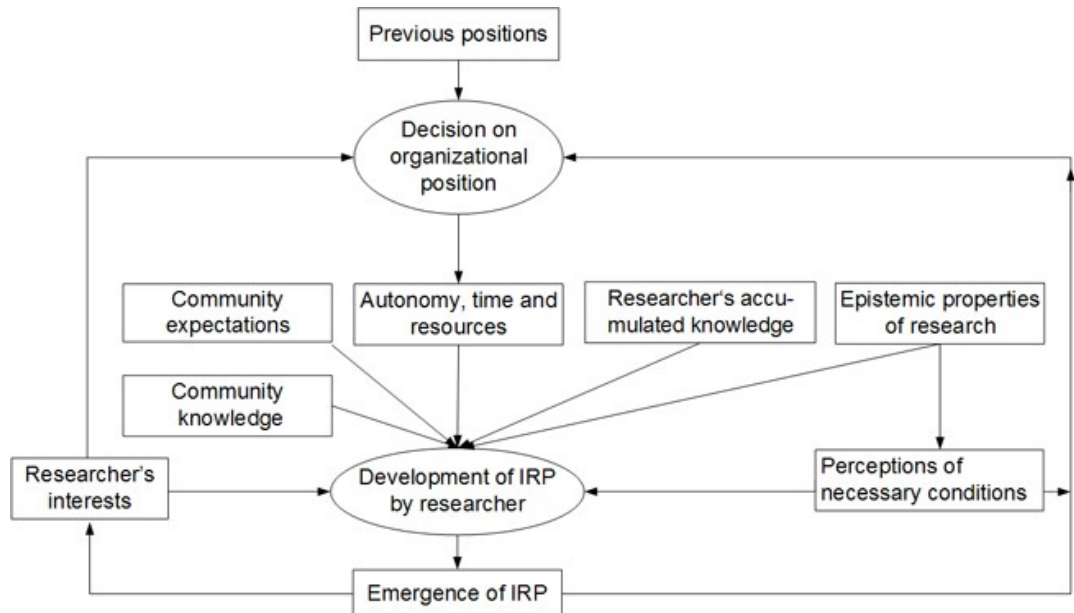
Previous positions

Decision on organizational position

Community expectations

Autonomy, time and resources

Researcher‘s accumulated knowledge

Epistemic properties of research

Community knowledge

Researcher‘s interests

Development of IRP by researcher

Perceptions of necessary conditions

Emergence of IRP